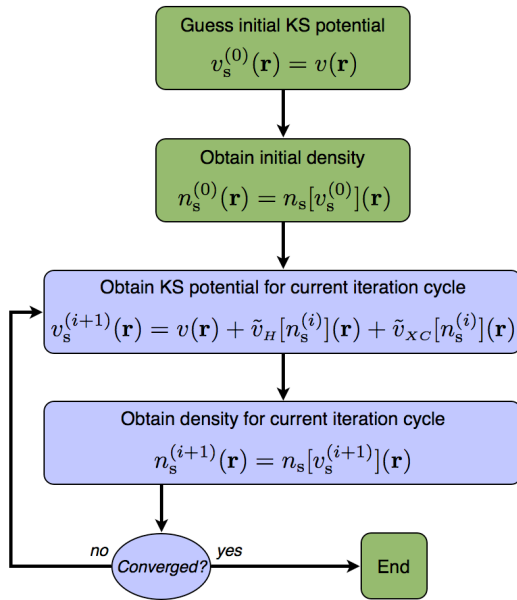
Guess initial KS potential

$v_{\mathrm{s}}^{(0)}(\mathbf{r}) = v(\mathbf{r})$

Obtain initial density

$n_{\mathrm{s}}^{(0)}(\mathbf{r}) = n_{\mathrm{s}}[v_{\mathrm{s}}^{(0)}](\mathbf{r})$

Obtain KS potential for current iteration cycle

$v_{\mathrm{s}}^{(i+1)}(\mathbf{r}) = v(\mathbf{r}) + \tilde{v}_{H}[n_{\mathrm{s}}^{(i)}](\mathbf{r}) + \tilde{v}_{XC}[n_{\mathrm{s}}^{(i)}](\mathbf{r})$

Obtain density for current iteration cycle

$n_{\mathrm{s}}^{(i+1)}(\mathbf{r}) = n_{\mathrm{s}}[v_{\mathrm{s}}^{(i+1)}](\mathbf{r})$

no

Converged?

yes

End